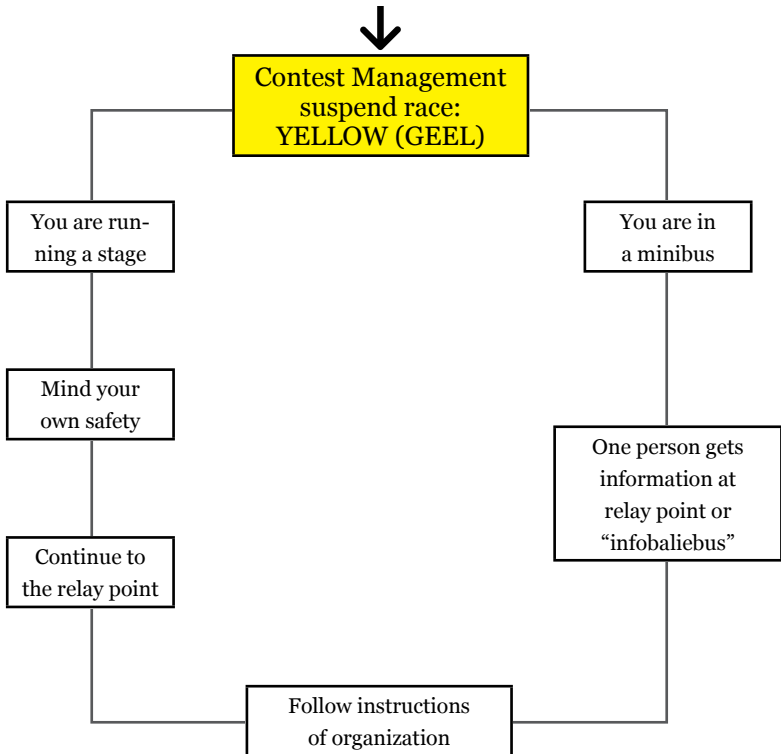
Contest Management suspend race: YELLOW (GEEL)

You are running a stage

Mind your own safety

Continue to the relay point

You are in a minibus

One person gets information at relay point or “infobaliebus”

Follow instructions of organization